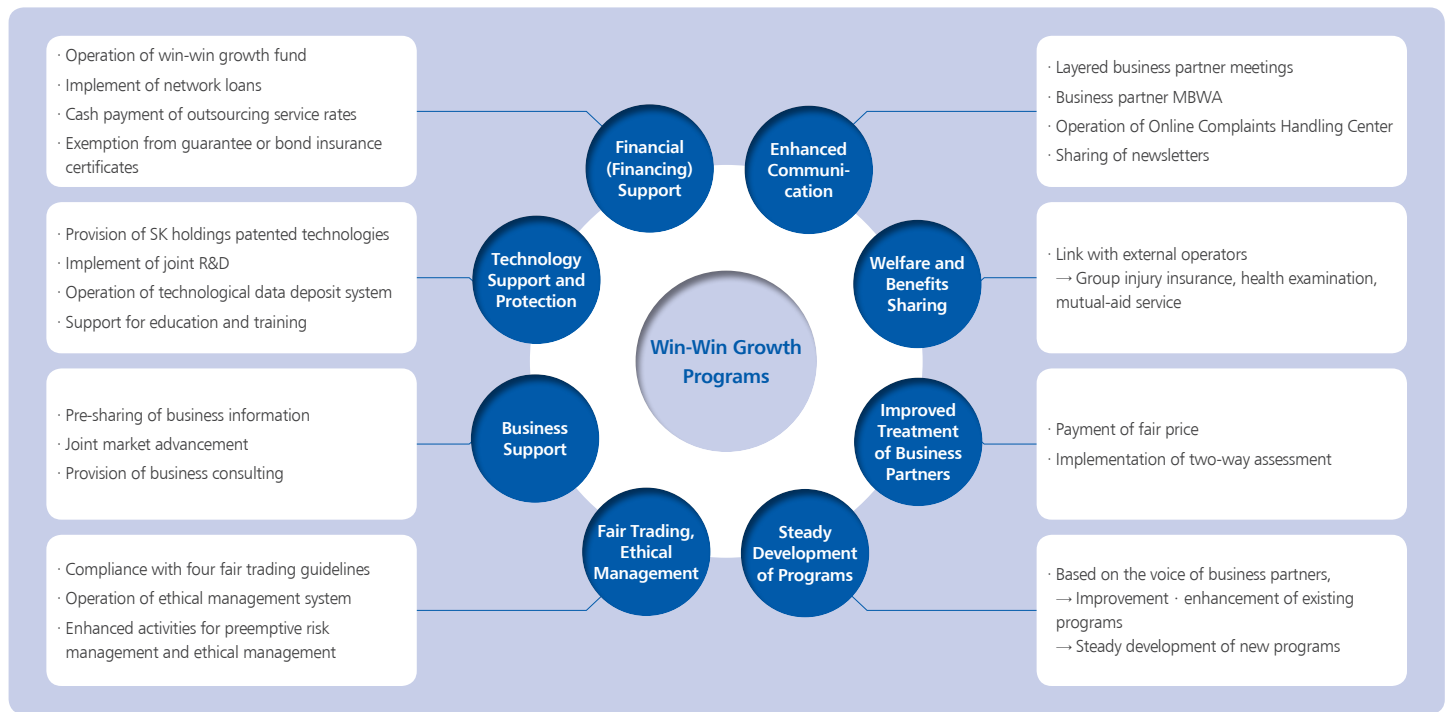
· Operation of win-win growth fund
· Implement of network loans
· Cash payment of outsourcing service rates
· Exemption from guarantee or bond insurance certificates

Financial (Financing) Support

Enhanced Communication

· Layered business partner meetings
· Business partner MBWA
· Operation of Online Complaints Handling Center
· Sharing of newsletters

· Provision of SK holdings patented technologies
· Implement of joint R&D
· Operation of technological data deposit system
· Support for education and training

Technology Support and Protection

Welfare and Benefits Sharing

· Link with external operators
→ Group injury insurance, health examination, mutual-aid service

Win-Win Growth Programs

· Pre-sharing of business information
· Joint market advancement
· Provision of business consulting

Business Support

Improved Treatment of Business Partners

· Payment of fair price
· Implementation of two-way assessment

· Compliance with four fair trading guidelines
· Operation of ethical management system
· Enhanced activities for preemptive risk management and ethical management

Fair Trading, Ethical Management

Steady Development of Programs

· Based on the voice of business partners,
→ Improvement · enhancement of existing programs
→ Steady development of new programs